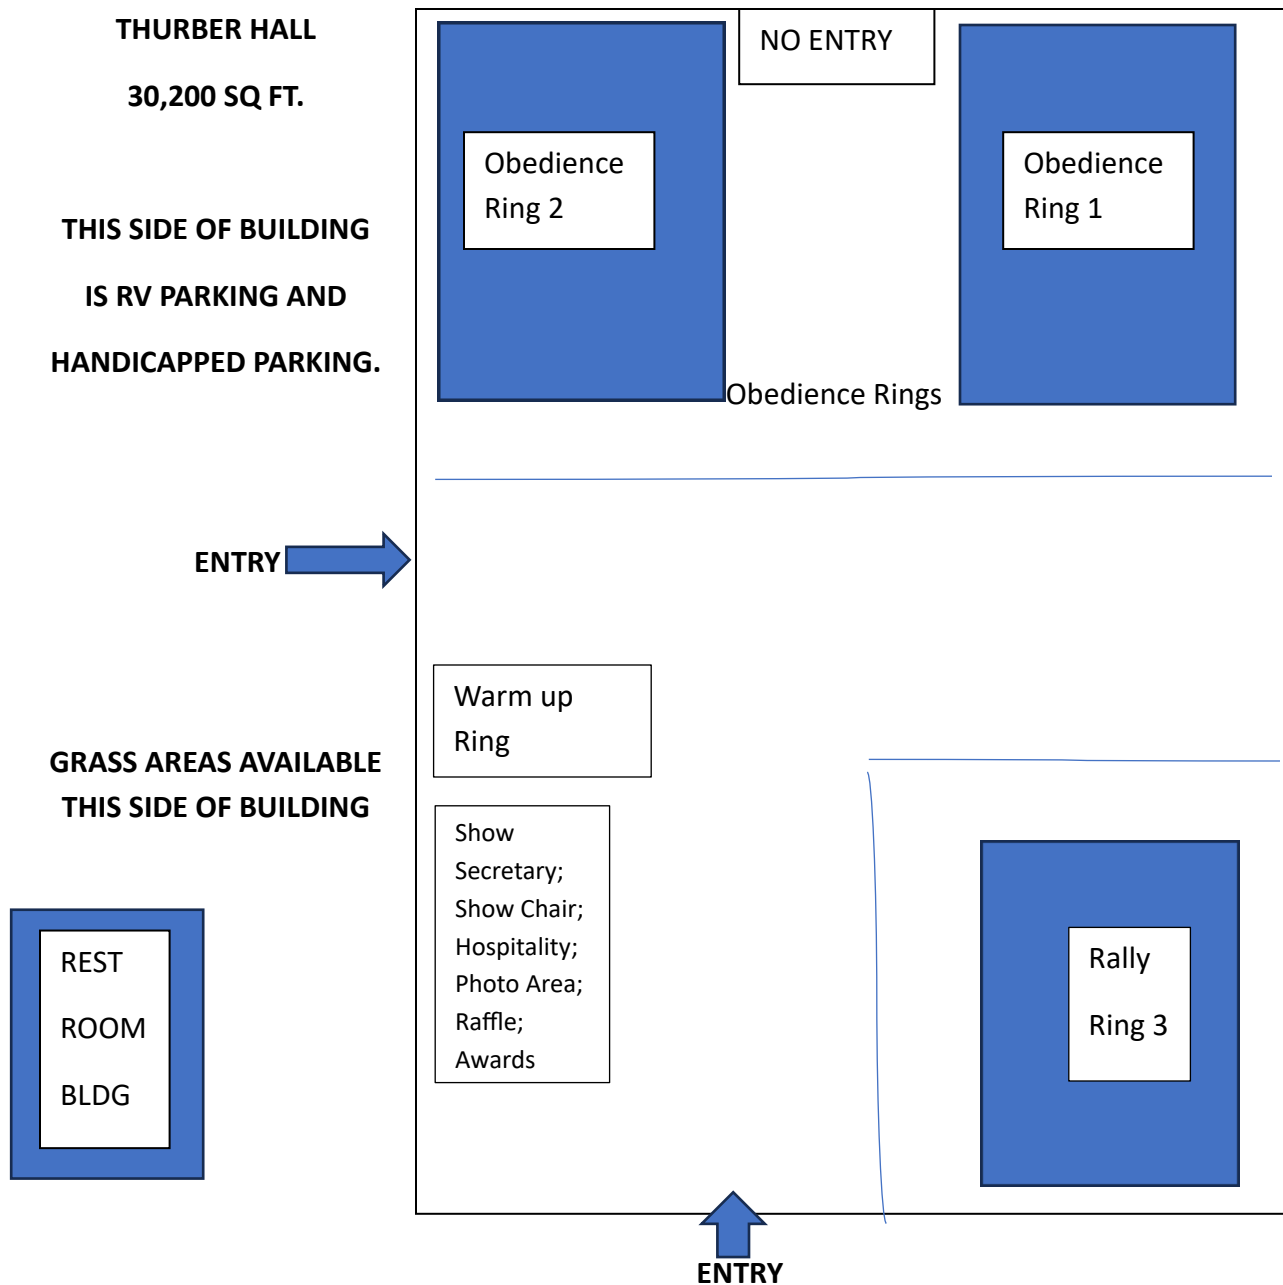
THURBER HALL

30,200 SQ FT.

THIS SIDE OF BUILDING

IS RV PARKING AND

HANDICAPPED PARKING.

NO ENTRY

Obedience Ring 2

Obedience Ring 1

Obedience Rings

ENTRY

Warm up Ring

GRASS AREAS AVAILABLE THIS SIDE OF BUILDING

Show Secretary; Show Chair; Hospitality; Photo Area; Raffle; Awards

REST

ROOM

BLDG

Rally

Ring 3

ENTRY